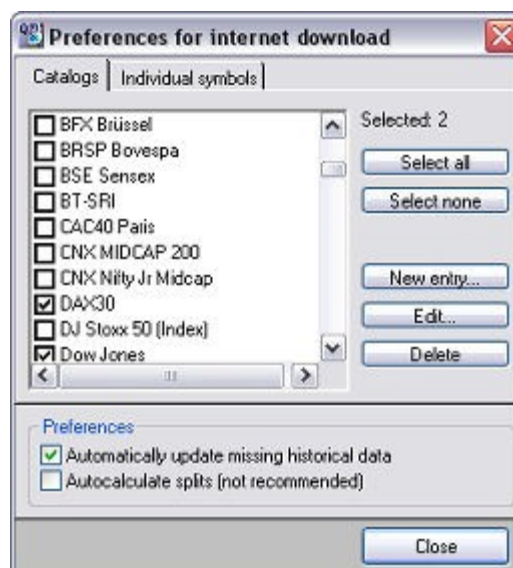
Preferences for internet download

Catalogs | Individual symbols

BFX Brüssel
BRSP Bovespa
BSE Sensex
BT-SRI
CAC40 Paris
CNX MIDCAP 200
CNX Nifty Jr Midcap
DAX30
DJ Stoxx 50 (Index)
Dow Jones

Selected: 2

Select all

Select none

New entry...

Edit...

Delete

Preferences

Automatically update missing historical data

Autocalculate splits (not recommended)

Close